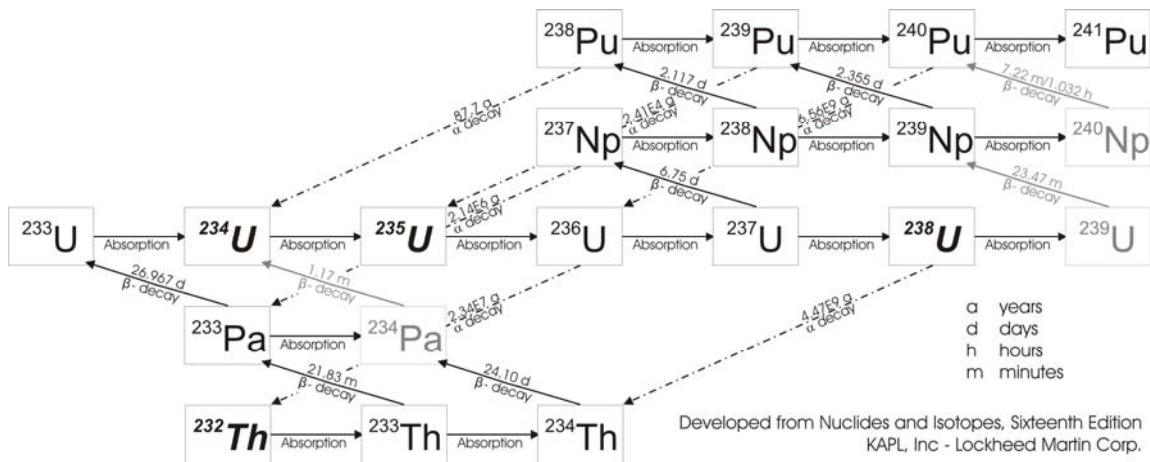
$^{238}$Pu Absorption $^{239}$Pu Absorption $^{240}$Pu Absorption $^{241}$Pu

87.7 a
α decay

2.117 d
β- decay

2.41E4 a
α decay

2.355 d
β- decay

6.56E3 a
α decay

7.22 m/1.032 h
β- decay

$^{237}$Np Absorption $^{238}$Np Absorption $^{239}$Np Absorption $^{240}$Np

2.14E6 a
α decay

6.75 d
β- decay

23.47 m
β- decay

$^{233}$U Absorption $^{234}$U Absorption $^{235}$U Absorption $^{236}$U Absorption $^{237}$U Absorption $^{238}$U Absorption $^{239}$U

26.967 d
β- decay

1.17 m
β- decay

2.34E7 a
α decay

4.47E9 a
α decay

$^{233}$Pa Absorption $^{234}$Pa

21.83 m
β- decay

24.10 d
β- decay

$^{232}$Th Absorption $^{233}$Th Absorption $^{234}$Th

a years
d days
h hours
m minutes

Developed from Nuclides and Isotopes, Sixteenth Edition
KAPL, Inc - Lockheed Martin Corp.